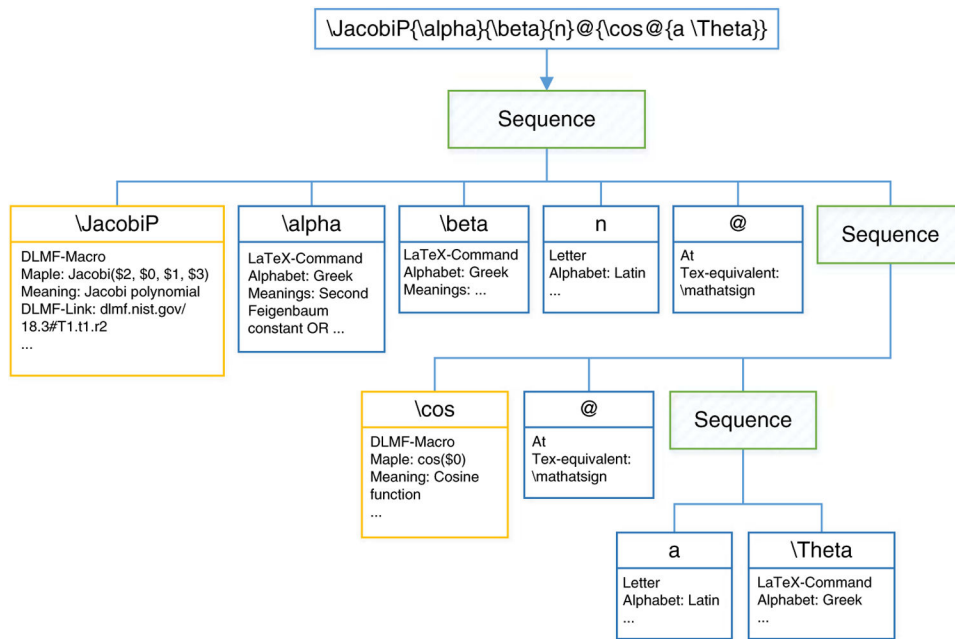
\JacobiP{\alpha}{\beta}{n}@{\cos@{a \Theta}}

Sequence

\JacobiP
DLMF-Macro
Maple: Jacobi($2, $0, $1, $3)
Meaning: Jacobi polynomial
DLMF-Link: dlmf.nist.gov/18.3#T1.t1.r2
...

\alpha
LaTeX-Command
Alphabet: Greek
Meanings: Second Feigenbaum constant OR ...

\beta
LaTeX-Command
Alphabet: Greek
Meanings: ...

n
Letter
Alphabet: Latin
...

@
At
Tex-equivalent: \mathatsign

Sequence

\cos
DLMF-Macro
Maple: cos($0)
Meaning: Cosine function
...

@
At
Tex-equivalent: \mathatsign

Sequence

a
Letter
Alphabet: Latin
...

\Theta
LaTeX-Command
Alphabet: Greek
...